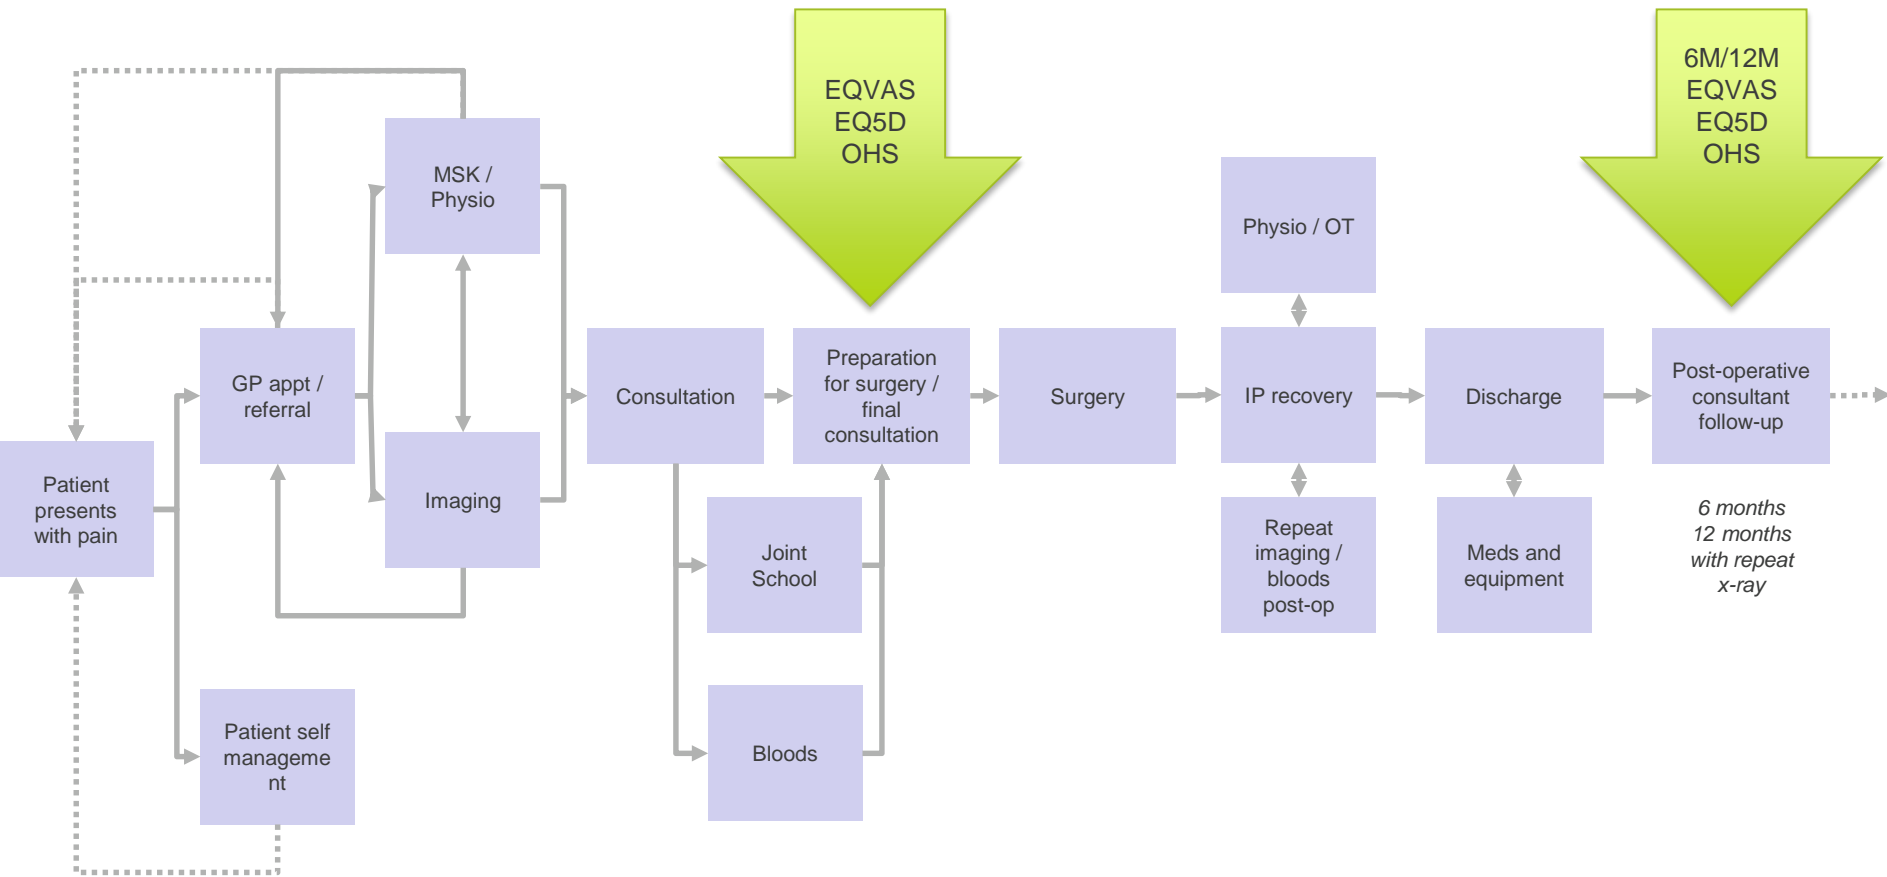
Patient presents with pain

GP appt / referral

Patient self manageme nt

MSK / Physio

Imaging

Consultation

Joint School

Bloods

EQVAS
EQ5D
OHS

Preparation for surgery / final consultation

Surgery

Physio / OT

IP recovery

Repeat imaging / bloods post-op

Discharge

Meds and equipment

6M/12M
EQVAS
EQ5D
OHS

Post-operative consultant follow-up

6 months
12 months
with repeat
x-ray